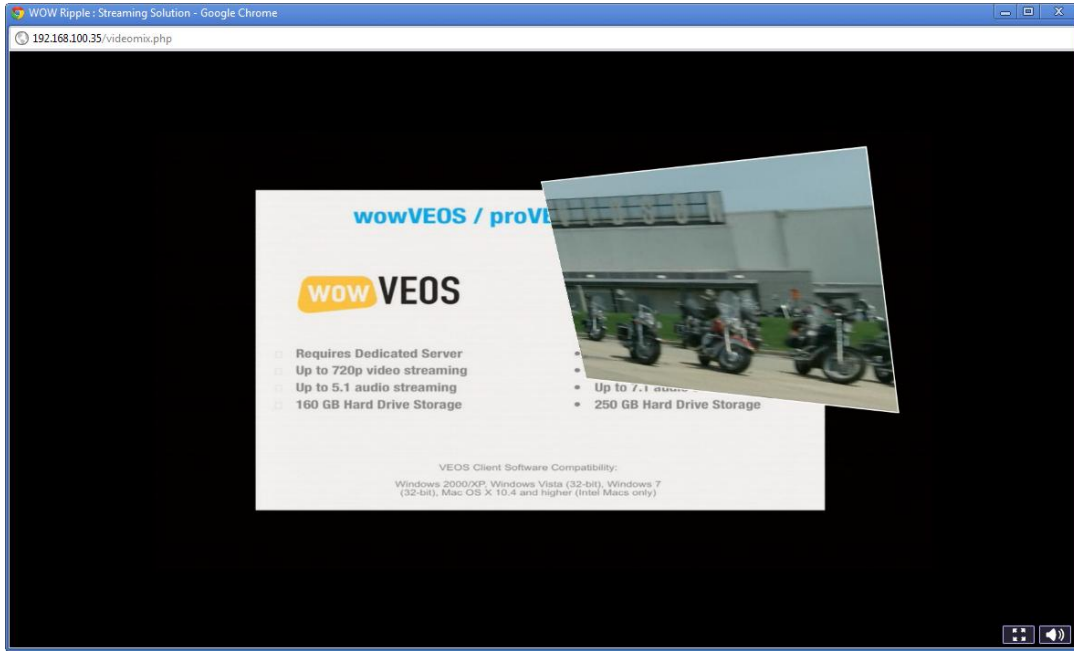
WOW Ripple : Streaming Solution - Google Chrome

192.168.100.35/videomix.php

wowVEOS / proVE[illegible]

wow VEOS

Requires Dedicated Server
Up to 720p video streaming
Up to 5.1 audio streaming
160 GB Hard Drive Storage

Up to 7.1 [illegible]
250 GB Hard Drive Storage

VEOS Client Software Compatibility:

Windows 2000/XP, Windows Vista (32-bit), Windows 7 (32-bit), Mac OS X 10.4 and higher (Intel Macs only)